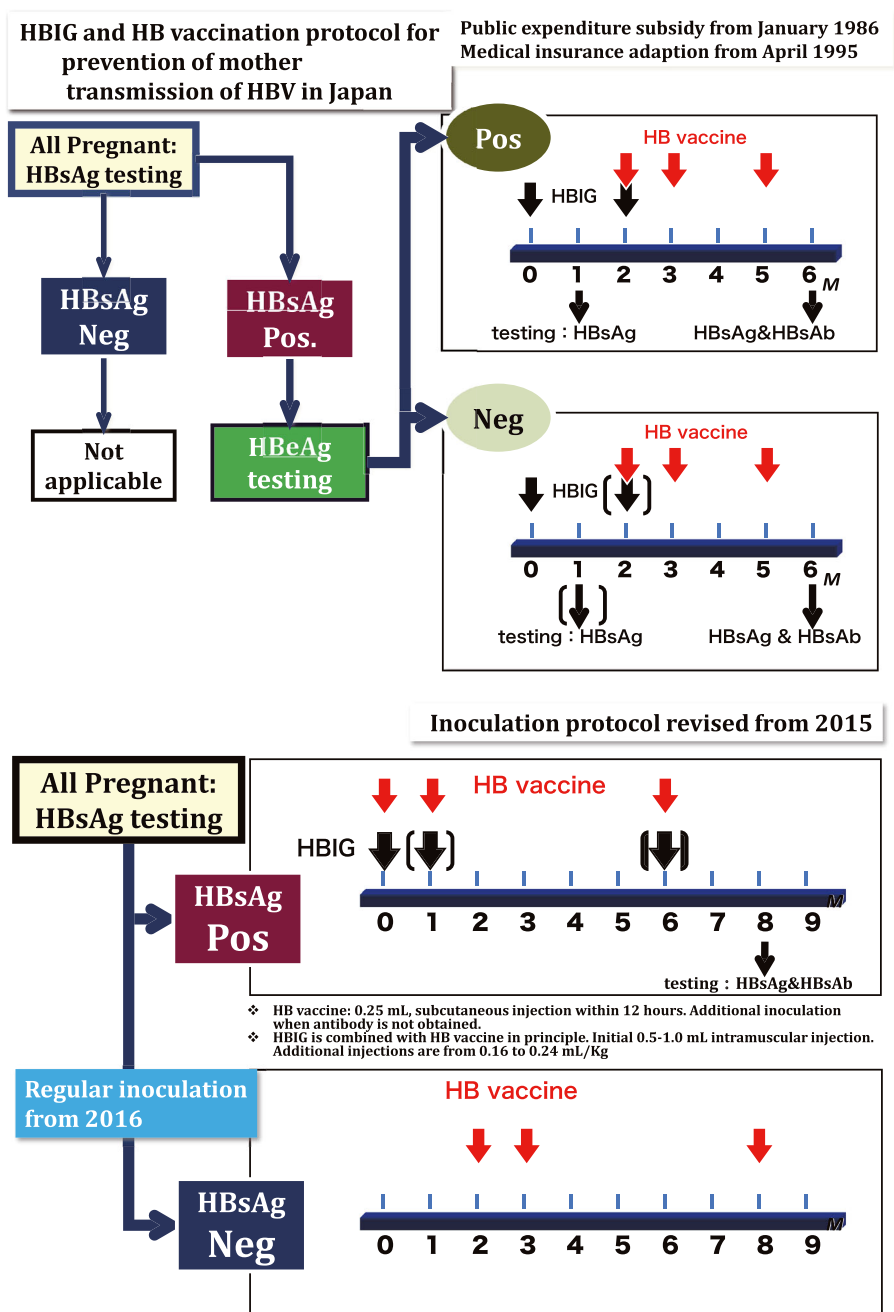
HBIG and HB vaccination protocol for prevention of mother transmission of HBV in Japan

Public expenditure subsidy from January 1986
Medical insurance adaption from April 1995

All Pregnant: HBsAg testing

HBsAg Neg

HBsAg Pos.

Not applicable

HBeAg testing

Pos

HB vaccine

HBIG

0 1 2 3 4 5 6 M

testing：HBsAg

HBsAg&HBsAb

Neg

HB vaccine

HBIG

0 1 2 3 4 5 6 M

testing：HBsAg

HBsAg & HBsAb

Inoculation protocol revised from 2015

All Pregnant: HBsAg testing

HB vaccine

HBIG

HBsAg Pos

0 1 2 3 4 5 6 7 8 9 M

testing：HBsAg&HBsAb

❖ HB vaccine: 0.25 mL, subcutaneous injection within 12 hours. Additional inoculation when antibody is not obtained.
❖ HBIG is combined with HB vaccine in principle. Initial 0.5-1.0 mL intramuscular injection. Additional injections are from 0.16 to 0.24 mL/Kg

Regular inoculation from 2016

HB vaccine

HBsAg Neg

0 1 2 3 4 5 6 7 8 9 M